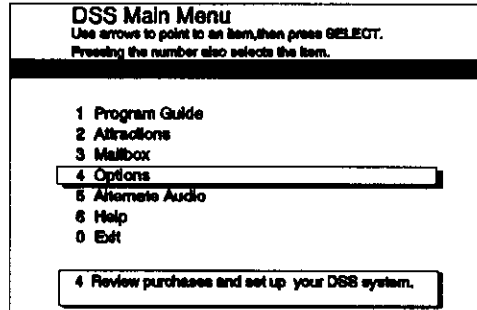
DSS Main Menu
Use arrows to point to an item,then press SELECT.
Pressing the number also selects the item.

1 Program Guide
2 Attractions
3 Mailbox
4 Options
5 Alternate Audio
6 Help
0 Exit

4 Review purchases and set up your DSS system.